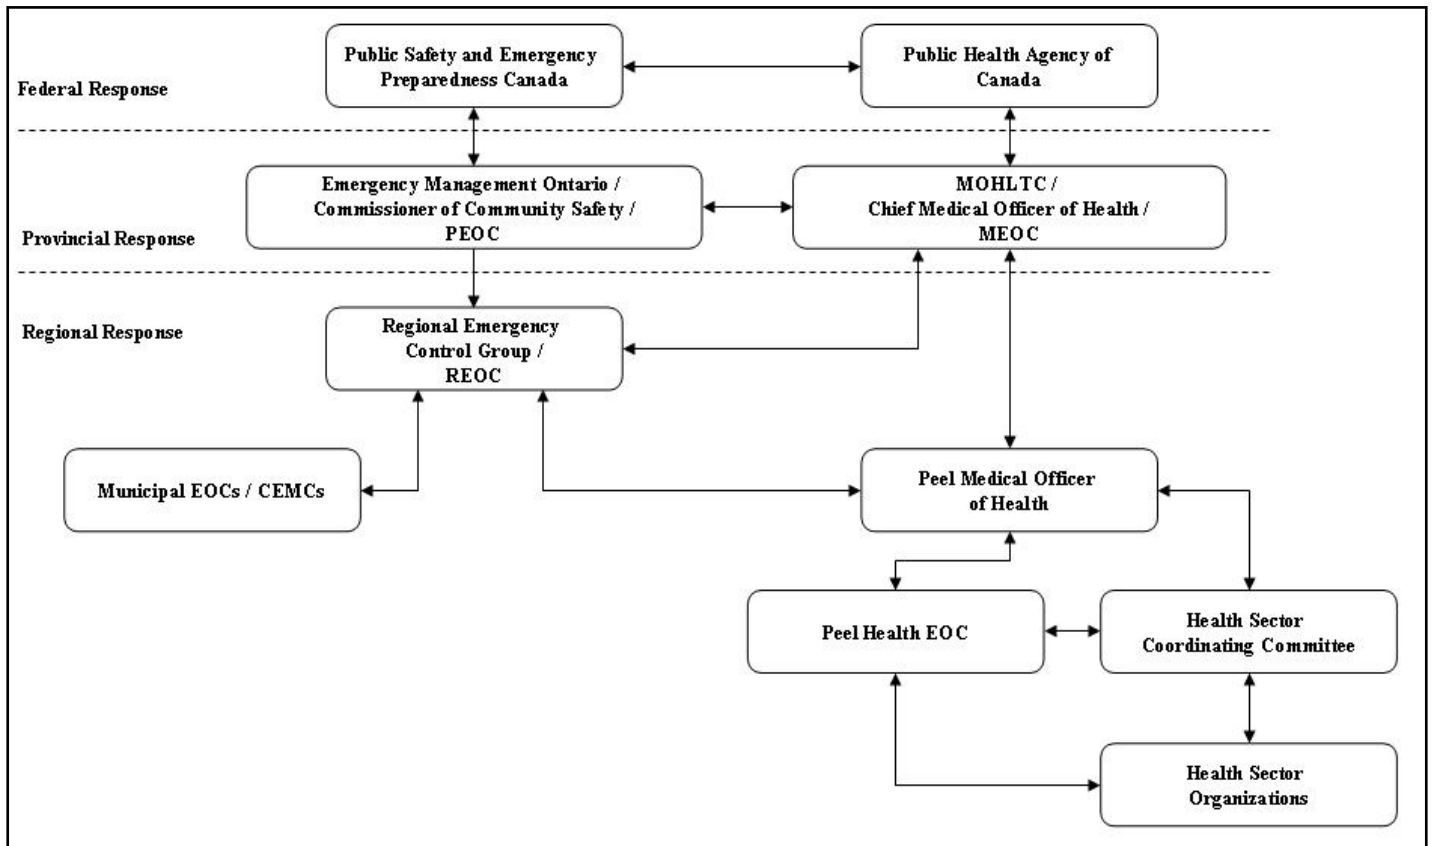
Federal Response

Public Safety and Emergency Preparedness Canada

Public Health Agency of Canada

Provincial Response

Emergency Management Ontario / Commissioner of Community Safety / PEOC

MOHLTC / Chief Medical Officer of Health / MEOC

Regional Response

Regional Emergency Control Group / REOC

Municipal EOCs / CEMCs

Peel Medical Officer of Health

Peel Health EOC

Health Sector Coordinating Committee

Health Sector Organizations